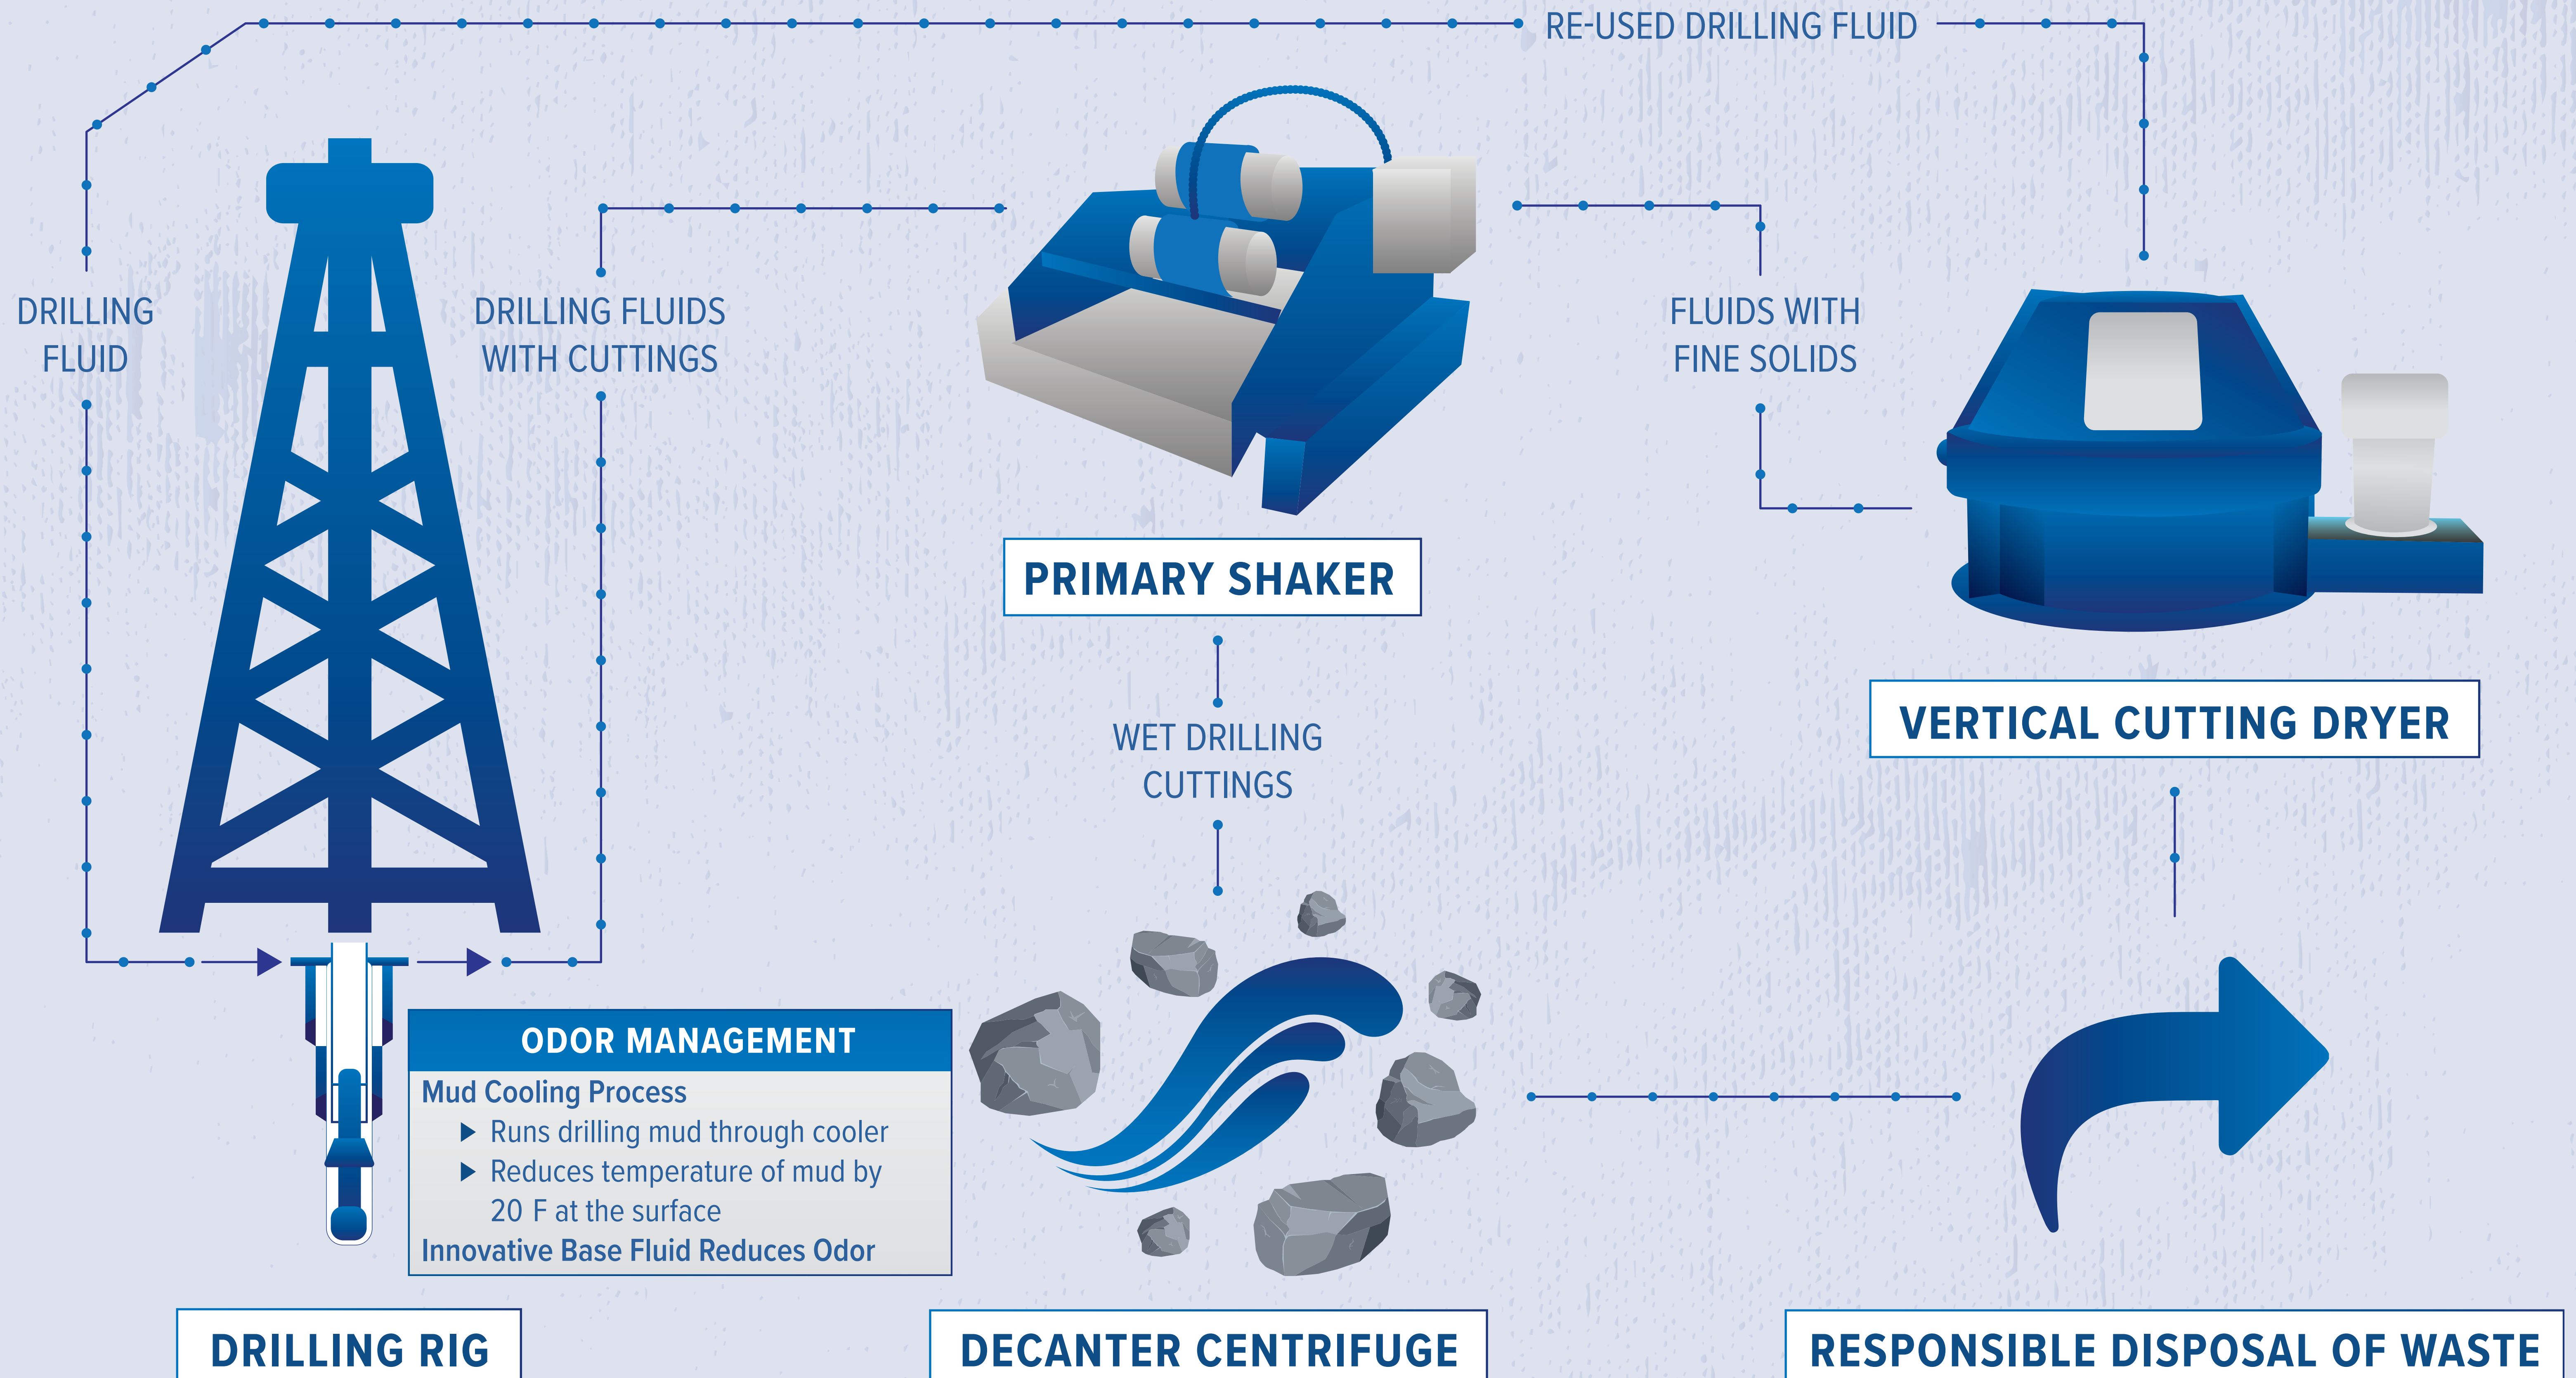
RE-USED DRILLING FLUID

DRILLING FLUID

DRILLING FLUIDS WITH CUTTINGS

PRIMARY SHAKER

FLUIDS WITH FINE SOLIDS

VERTICAL CUTTING DRYER

WET DRILLING CUTTINGS

ODOR MANAGEMENT

Mud Cooling Process

▶ Runs drilling mud through cooler

▶ Reduces temperature of mud by 20 F at the surface

Innovative Base Fluid Reduces Odor

DRILLING RIG

DECANTER CENTRIFUGE

RESPONSIBLE DISPOSAL OF WASTE